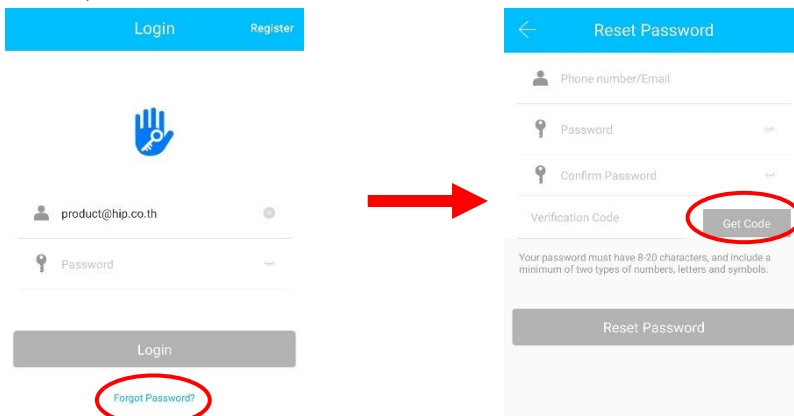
Login

Register

product@hip.co.th

Password

Login

Forgot Password?

Reset Password

Phone number/Email

Password

Confirm Password

Verification Code

Get Code

Your password must have 8-20 characters, and include a minimum of two types of numbers, letters and symbols.

Reset Password